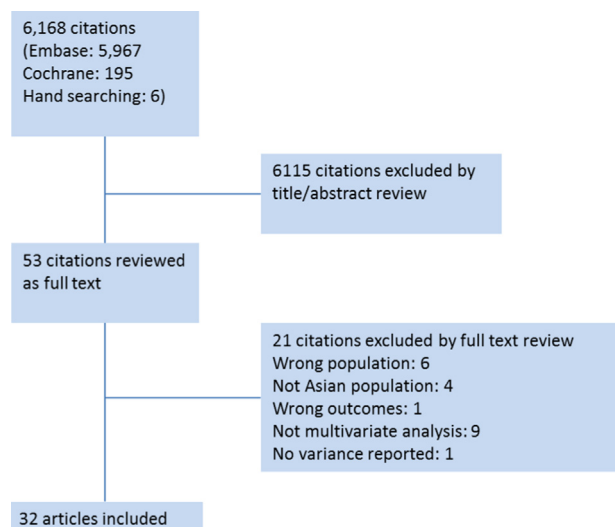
6,168 citations
(Embase: 5,967
Cochrane: 195
Hand searching: 6)

6115 citations excluded by title/abstract review

53 citations reviewed as full text

21 citations excluded by full text review
Wrong population: 6
Not Asian population: 4
Wrong outcomes: 1
Not multivariate analysis: 9
No variance reported: 1

32 articles included